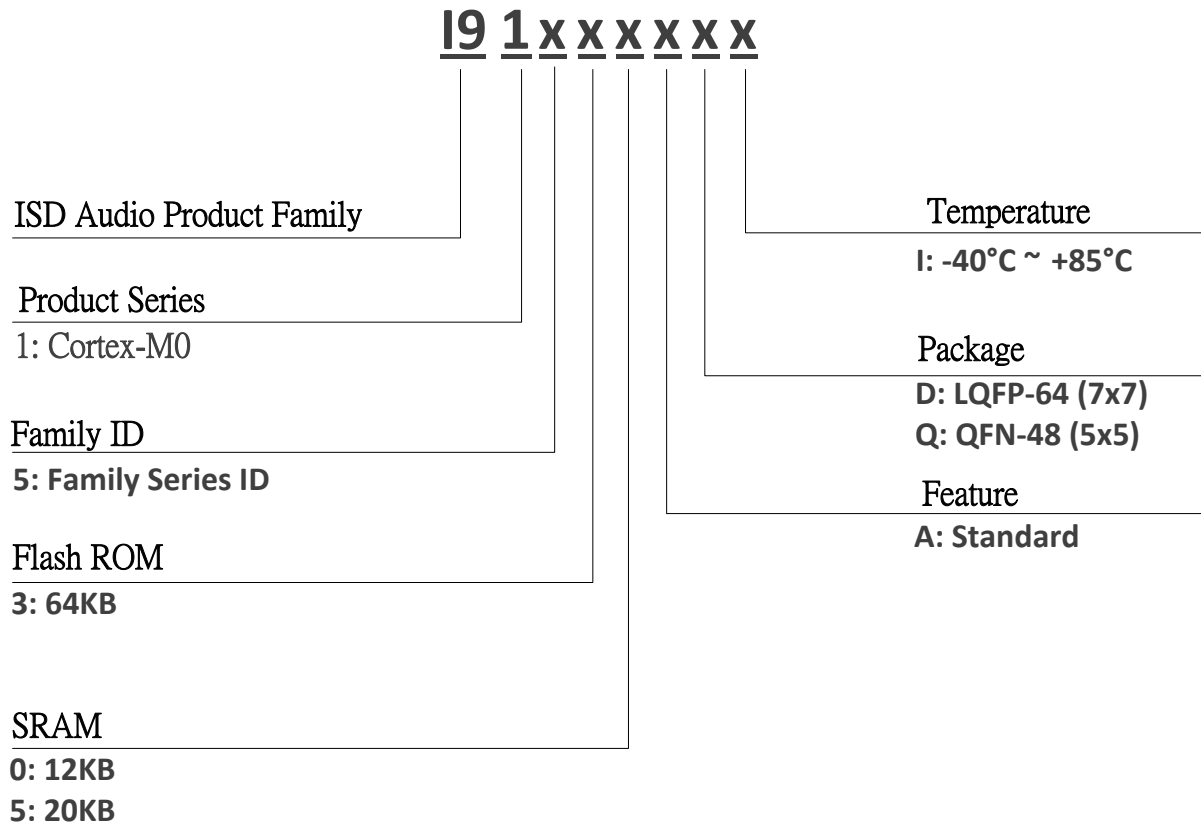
I9 1 x x x x x x

ISD Audio Product Family

Product Series
1: Cortex-M0

Family ID
5: Family Series ID

Flash ROM
3: 64KB

SRAM
0: 12KB
5: 20KB

Temperature
I: -40°C ~ +85°C

Package
D: LQFP-64 (7x7)
Q: QFN-48 (5x5)

Feature
A: Standard